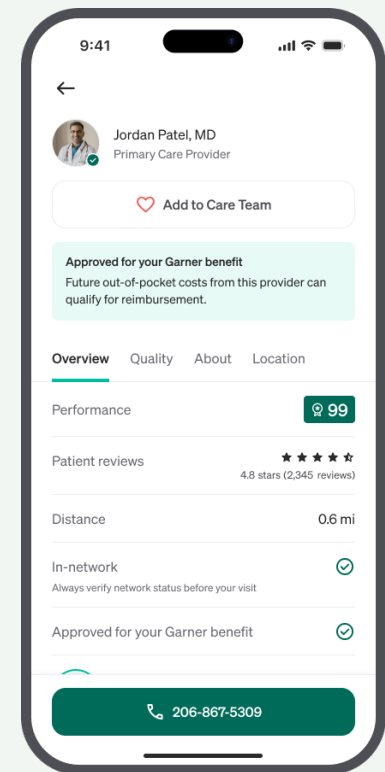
9:41

Jordan Patel, MD
Primary Care Provider

Add to Care Team

Approved for your Garner benefit
Future out-of-pocket costs from this provider can qualify for reimbursement.

Overview Quality About Location

Performance 99

Patient reviews
4.8 stars (2,345 reviews)

Distance 0.6 mi

In-network
Always verify network status before your visit

Approved for your Garner benefit

206-867-5309